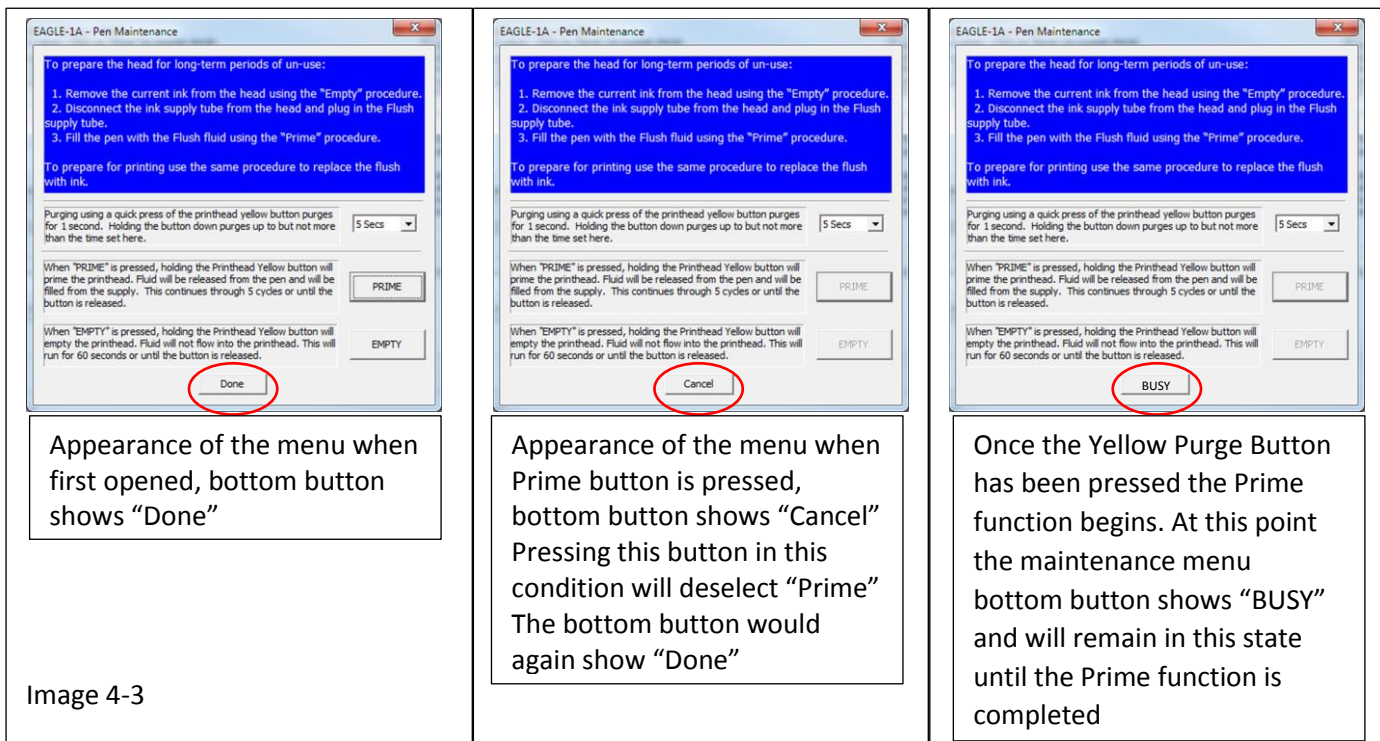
EAGLE-1A - Pen Maintenance

To prepare the head for long-term periods of un-use:

1. Remove the current ink from the head using the "Empty" procedure.
2. Disconnect the ink supply tube from the head and plug in the Flush supply tube.
3. Fill the pen with the Flush fluid using the "Prime" procedure.

To prepare for printing use the same procedure to replace the flush with ink.

Purging using a quick press of the printhead yellow button purges for 1 second. Holding the button down purges up to but not more than the time set here.

5 Secs

When "PRIME" is pressed, holding the Printhead Yellow button will prime the printhead. Fluid will be released from the pen and will be filled from the supply. This continues through 5 cycles or until the button is released.

PRIME

When "EMPTY" is pressed, holding the Printhead Yellow button will empty the printhead. Fluid will not flow into the printhead. This will run for 60 seconds or until the button is released.

EMPTY

Done

Appearance of the menu when first opened, bottom button shows “Done”

Image 4-3

EAGLE-1A - Pen Maintenance

To prepare the head for long-term periods of un-use:

1. Remove the current ink from the head using the "Empty" procedure.
2. Disconnect the ink supply tube from the head and plug in the Flush supply tube.
3. Fill the pen with the Flush fluid using the "Prime" procedure.

To prepare for printing use the same procedure to replace the flush with ink.

Purging using a quick press of the printhead yellow button purges for 1 second. Holding the button down purges up to but not more than the time set here.

5 Secs

When "PRIME" is pressed, holding the Printhead Yellow button will prime the printhead. Fluid will be released from the pen and will be filled from the supply. This continues through 5 cycles or until the button is released.

PRIME

When "EMPTY" is pressed, holding the Printhead Yellow button will empty the printhead. Fluid will not flow into the printhead. This will run for 60 seconds or until the button is released.

EMPTY

Cancel

Appearance of the menu when Prime button is pressed, bottom button shows “Cancel” Pressing this button in this condition will deselect “Prime” The bottom button would again show “Done”

EAGLE-1A - Pen Maintenance

To prepare the head for long-term periods of un-use:

1. Remove the current ink from the head using the "Empty" procedure.
2. Disconnect the ink supply tube from the head and plug in the Flush supply tube.
3. Fill the pen with the Flush fluid using the "Prime" procedure.

To prepare for printing use the same procedure to replace the flush with ink.

Purging using a quick press of the printhead yellow button purges for 1 second. Holding the button down purges up to but not more than the time set here.

5 Secs

When "PRIME" is pressed, holding the Printhead Yellow button will prime the printhead. Fluid will be released from the pen and will be filled from the supply. This continues through 5 cycles or until the button is released.

PRIME

When "EMPTY" is pressed, holding the Printhead Yellow button will empty the printhead. Fluid will not flow into the printhead. This will run for 60 seconds or until the button is released.

EMPTY

BUSY

Once the Yellow Purge Button has been pressed the Prime function begins. At this point the maintenance menu bottom button shows “BUSY” and will remain in this state until the Prime function is completed